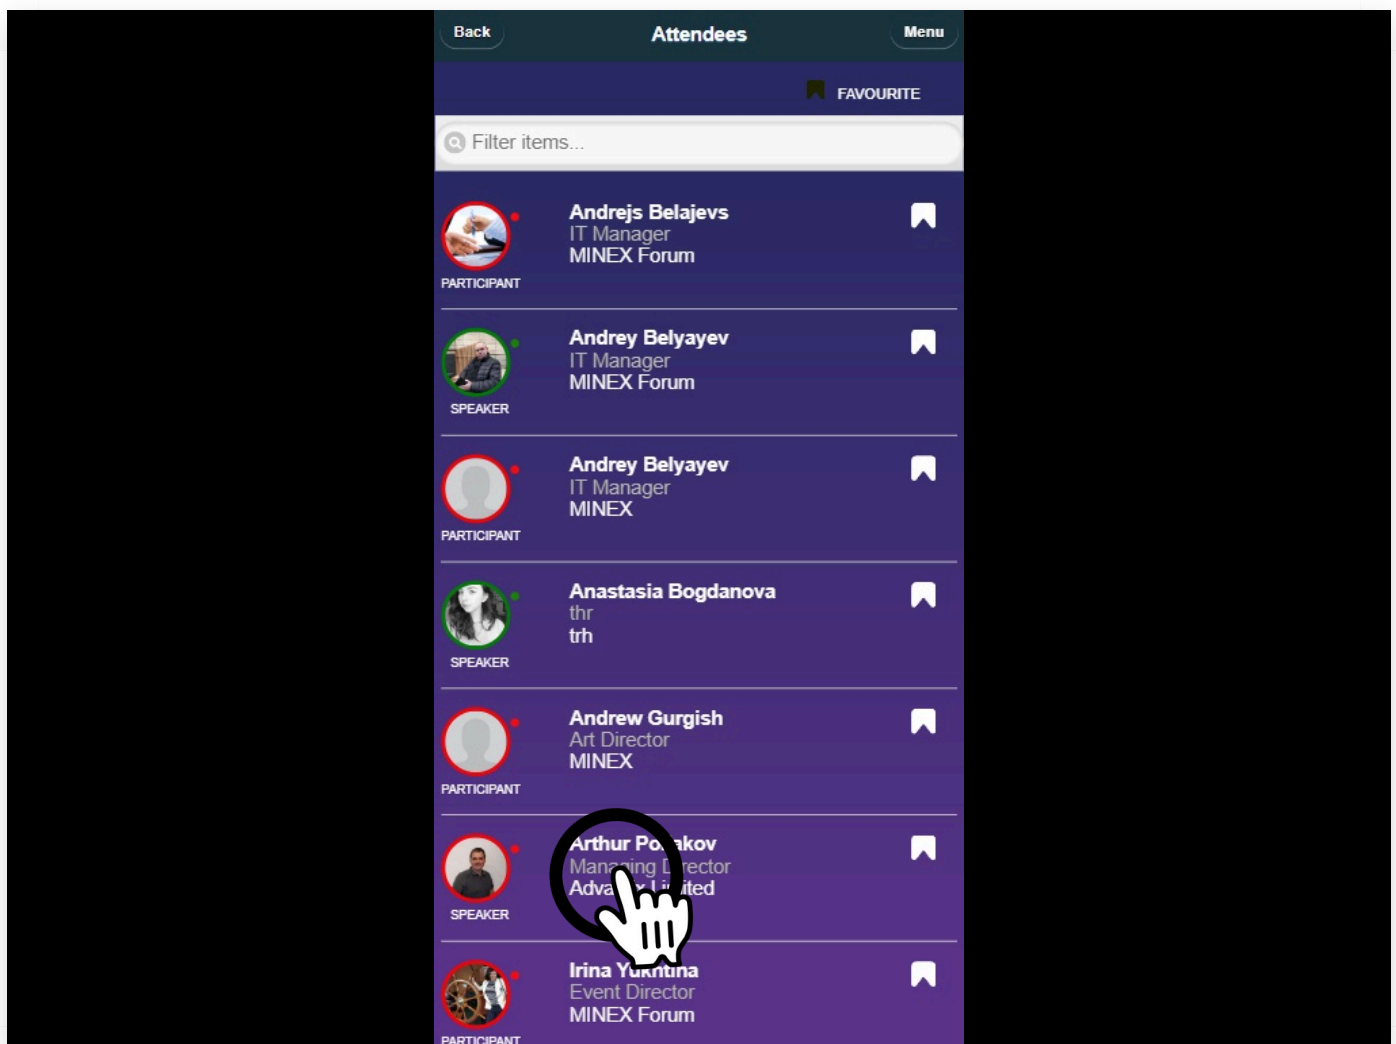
Back
Attendees
Menu

FAVOURITE

Filter items...

Andrejs Belajevs
IT Manager
MINEX Forum
PARTICIPANT

Andrey Belyayev
IT Manager
MINEX Forum
SPEAKER

Andrey Belyayev
IT Manager
MINEX
PARTICIPANT

Anastasia Bogdanova
thr
trh
SPEAKER

Andrew Gurgish
Art Director
MINEX
PARTICIPANT

Arthur Po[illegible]kov
Man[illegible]ing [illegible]rector
Adv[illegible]ited
SPEAKER

Irina Y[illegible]tina
Event Director
MINEX Forum
PARTICIPANT